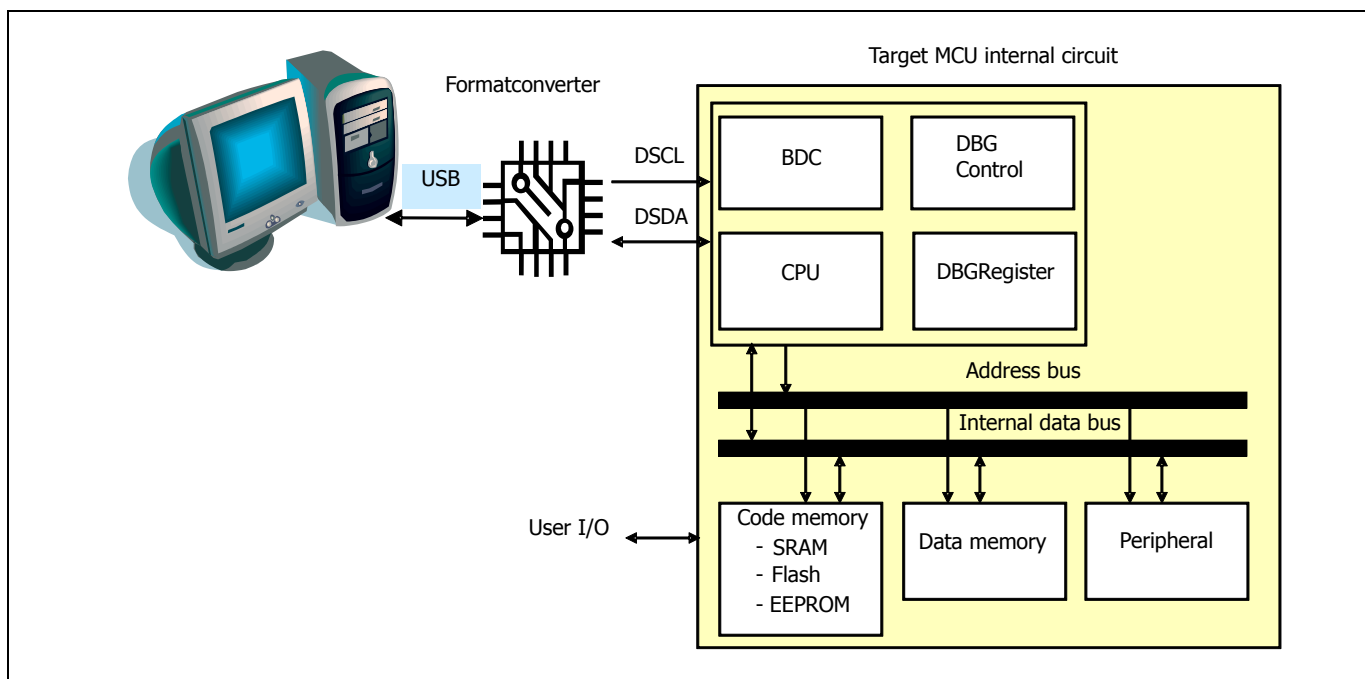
Target MCU internal circuit

Formatconverter

USB

DSCL

DSDA

BDC

DBG Control

CPU

DBGRegister

Address bus

Internal data bus

User I/O

Code memory
- SRAM
- Flash
- EEPROM

Data memory

Peripheral